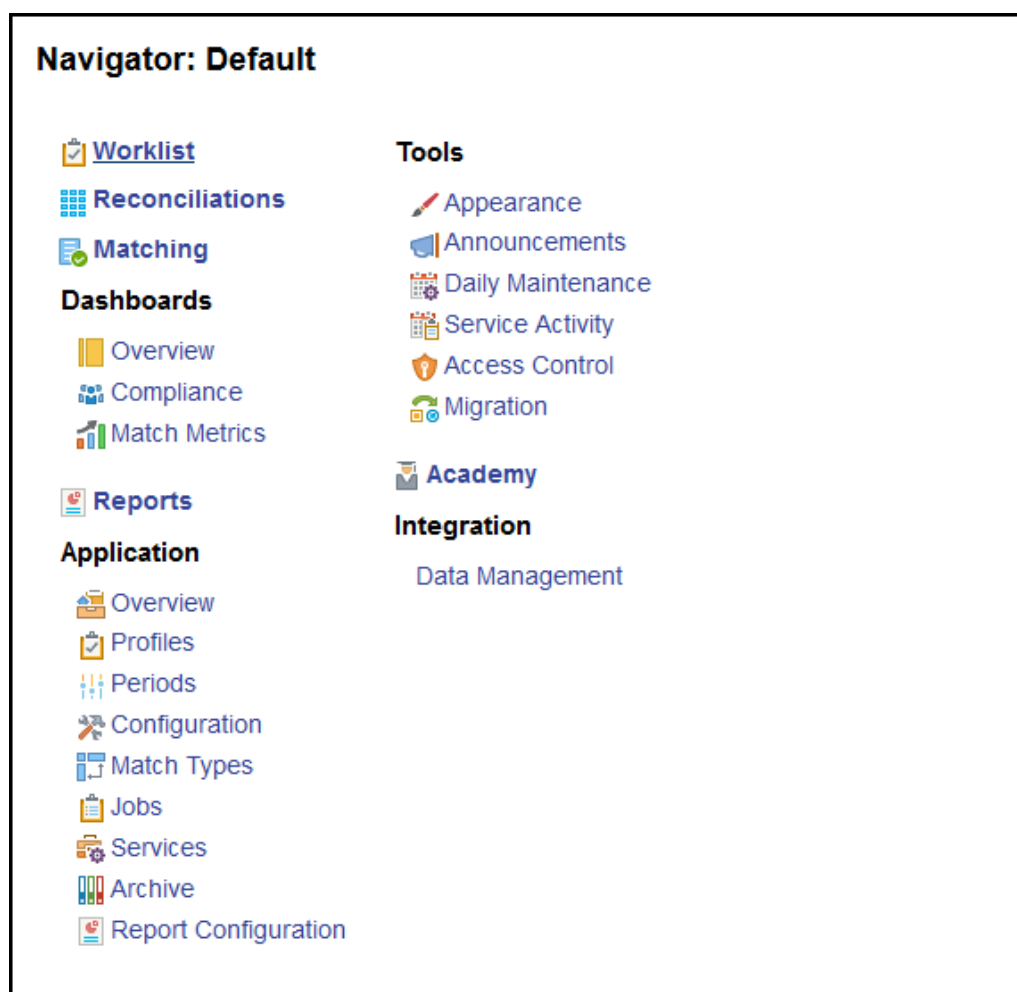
Navigator: Default

Worklist
Reconciliations
Matching
Dashboards
Overview
Compliance
Match Metrics

Reports
Application
Overview
Profiles
Periods
Configuration
Match Types
Jobs
Services
Archive
Report Configuration

Tools
Appearance
Announcements
Daily Maintenance
Service Activity
Access Control
Migration

Academy
Integration
Data Management